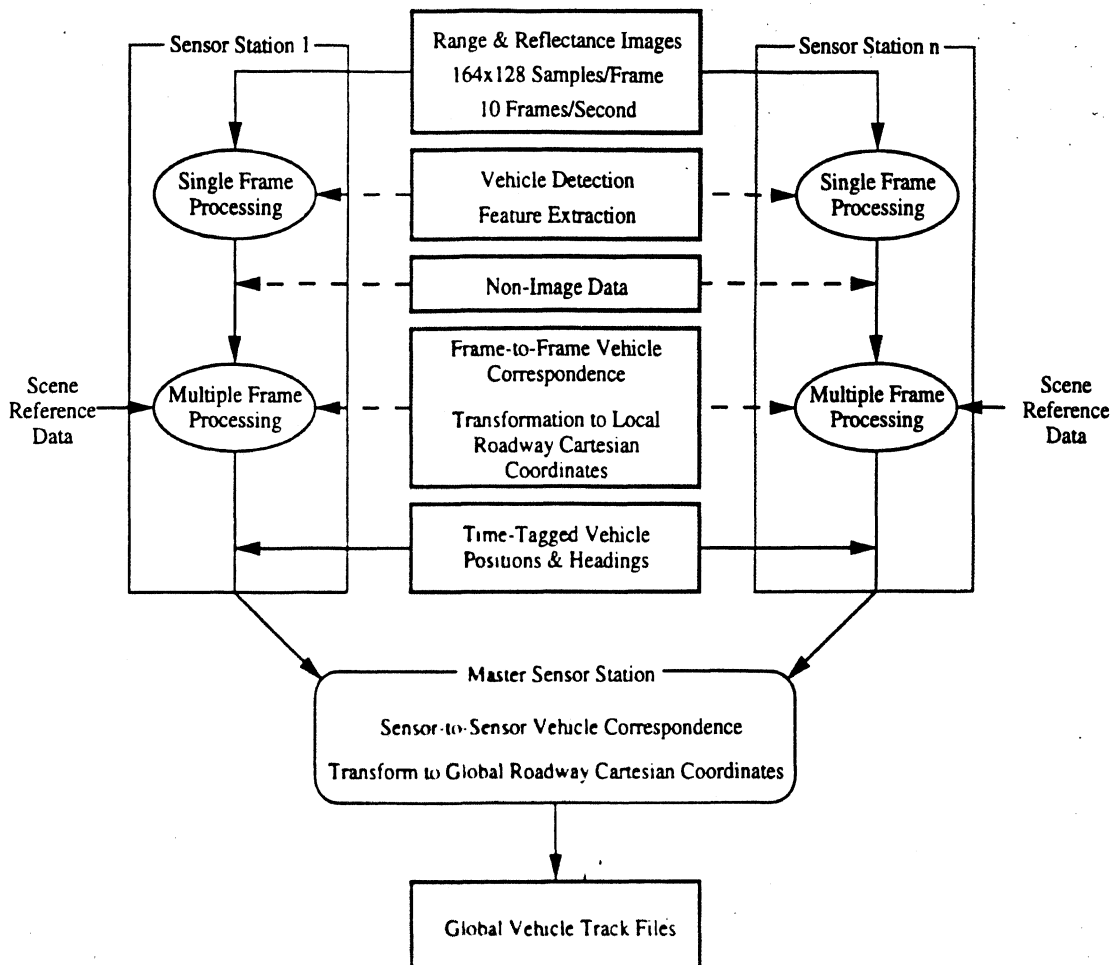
Sensor Station 1

Range & Reflectance Images
164x128 Samples/Frame
10 Frames/Second

Sensor Station n

Single Frame Processing

Vehicle Detection
Feature Extraction

Single Frame Processing

Non-Image Data

Scene Reference Data

Multiple Frame Processing

Frame-to-Frame Vehicle Correspondence

Transformation to Local Roadway Cartesian Coordinates

Multiple Frame Processing

Scene Reference Data

Time-Tagged Vehicle Positions & Headings

Master Sensor Station

Sensor-to-Sensor Vehicle Correspondence

Transform to Global Roadway Cartesian Coordinates

Global Vehicle Track Files